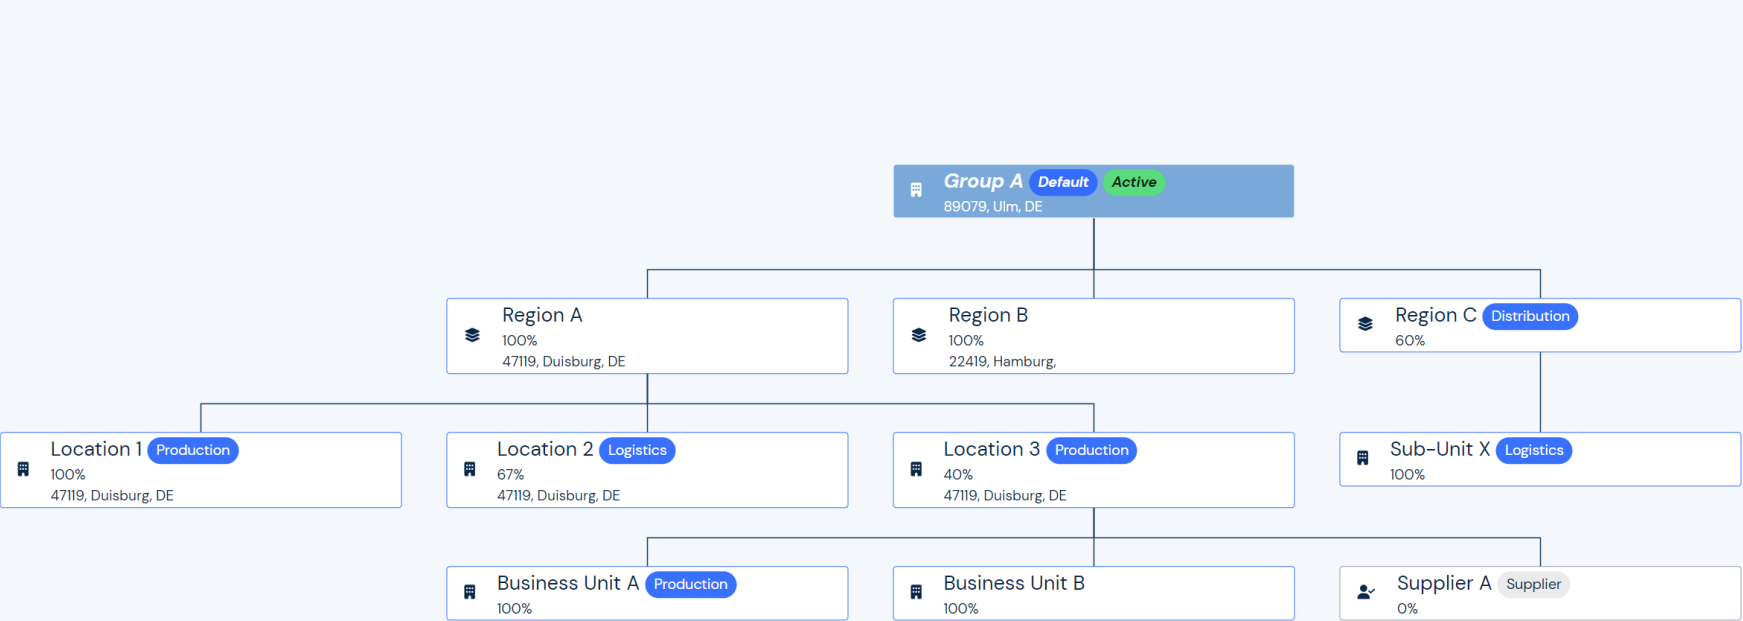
Group A Default Active
89079, Ulm, DE

Region A
100%
47119, Duisburg, DE

Region B
100%
22419, Hamburg,

Region C Distribution
60%

Location 1 Production
100%
47119, Duisburg, DE

Location 2 Logistics
67%
47119, Duisburg, DE

Location 3 Production
40%
47119, Duisburg, DE

Sub-Unit X Logistics
100%

Business Unit A Production
100%

Business Unit B
100%

Supplier A Supplier
0%